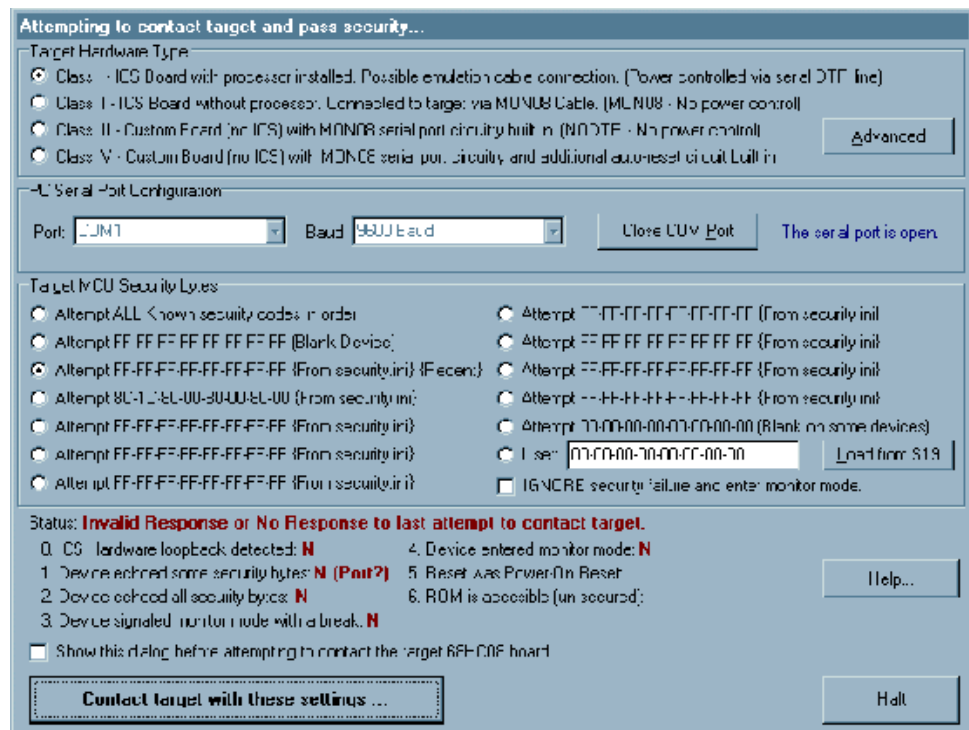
Attempting to contact target and pass security...

Target Hardware Type

Class I - ICS Board with processor installed. Possible emulation cable connection. (Power controlled via serial DTR line)

Class II - ICS Board without processor. Connected to target via MON08 Cable. (MON08 - No power control)

Class III - Custom Board (no ICS) with MON08 serial port circuitry built in (NOTE - No power control)

Class IV - Custom Board (no ICS) with MON08 serial port circuitry and additional auto-reset circuit built in

Advanced

PC Serial Port Configuration

Port: COM1

Baud: 9600 Baud

Close COM Port

The serial port is open.

Target MCU Security Bytes

Attempt ALL Known security codes in order

Attempt FF FF FF FF FF FF FF FF (Blank Device)

Attempt FF-FF-FF-FF-FF-FF-FF-FF (From security.ini) (Recent)

Attempt 80-12-80-00-80-00-80-00 (From security.ini)

Attempt FF-FF-FF-FF-FF-FF-FF-FF (From security.ini)

Attempt FF-FF-FF-FF-FF-FF-FF-FF (From security.ini)

Attempt FF-FF-FF-FF-FF-FF-FF-FF (From security.ini)

Attempt FF-FF-FF-FF-FF-FF-FF-FF (From security.ini)

Attempt FF FF FF FF FF FF FF FF (From security.ini)

Attempt FF-FF-FF-FF-FF-FF-FF-FF (From security.ini)

Attempt FF-FF-FF-FF-FF-FF-FF-FF (From security.ini)

Attempt 00-00-00-00-00-00-00-00 (Blank on some devices)

User 00-00-00-00-00-00-00-00

Load from S19

IGNORE security failure and enter monitor mode.

Status: Invalid Response or No Response to last attempt to contact target.

0. ICS Hardware loopback detected: N

1. Device echoed some security bytes: N (Port?)

2. Device echoed all security bytes: N

3. Device signaled monitor mode with a break: N

4. Device entered monitor mode: N

5. Reset was Power-On Reset

6. ROM is accessible (unsecured):

Help...

Show this dialog before attempting to contact the target 68HC08 board

Contact target with these settings ...

Halt